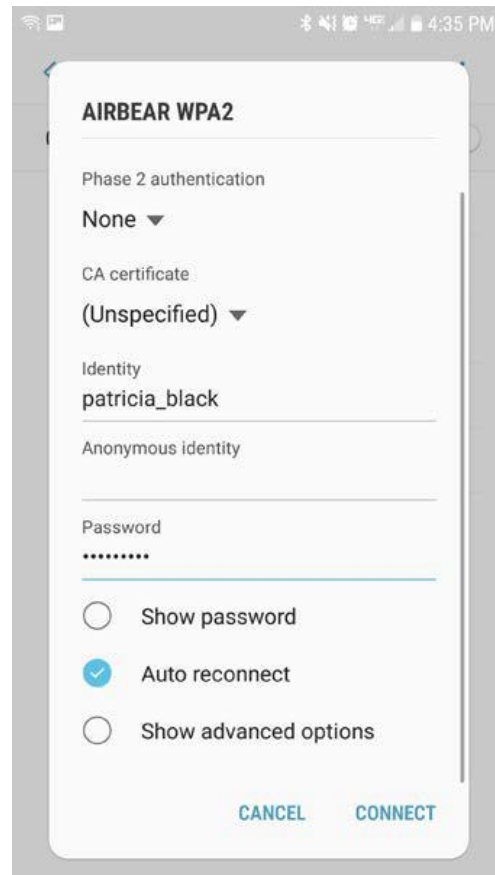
4:35 PM

AIRBEAR WPA2

Phase 2 authentication

None

CA certificate

(Unspecified)

Identity

patricia_black

Anonymous identity

Password

•••••••••

Show password

Auto reconnect

Show advanced options

CANCEL CONNECT